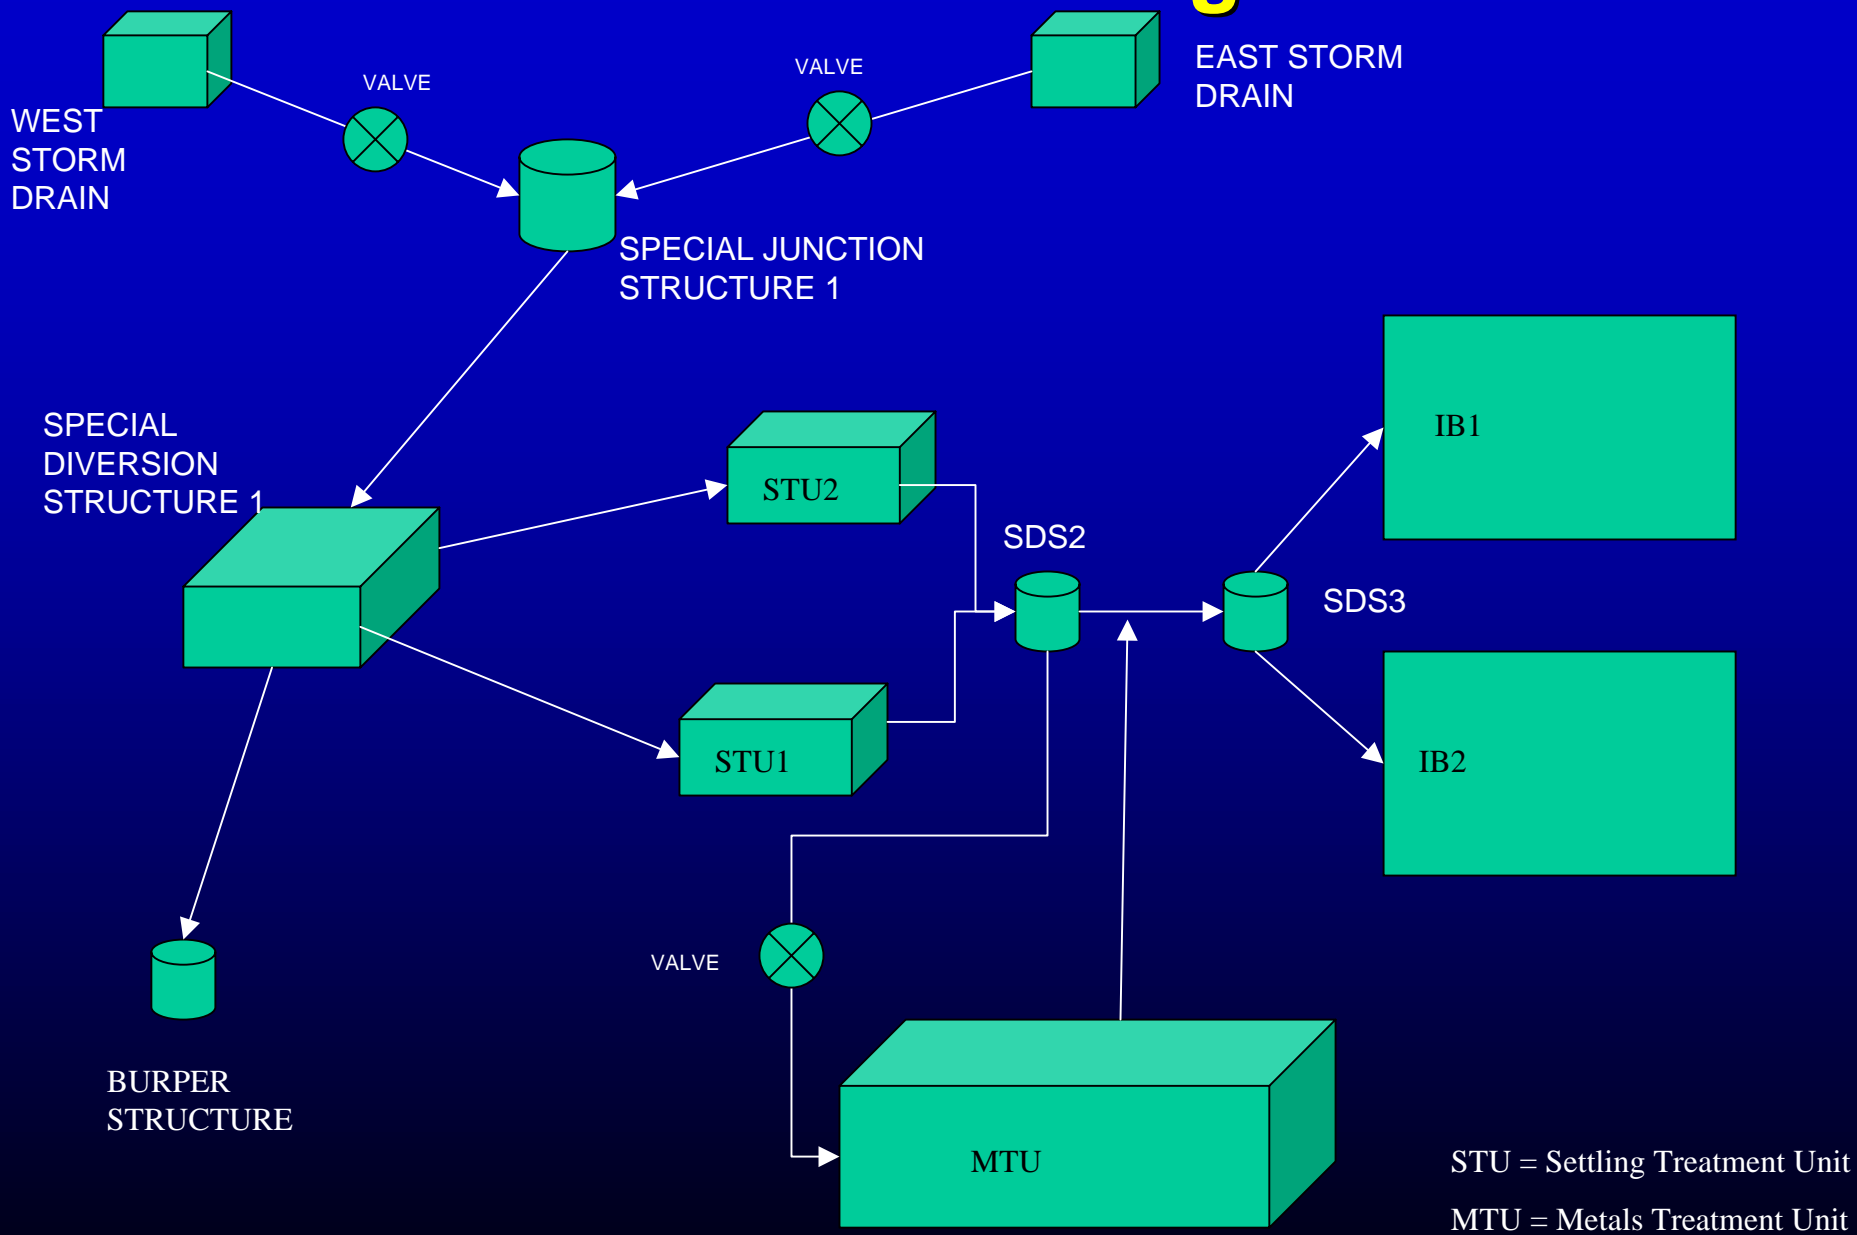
WEST STORM DRAIN

VALVE

VALVE

EAST STORM DRAIN

SPECIAL JUNCTION STRUCTURE 1

SPECIAL DIVERSION STRUCTURE 1

STU2

SDS2

SDS3

IB1

STU1

IB2

VALVE

BURPER STRUCTURE

MTU

STU = Settling Treatment Unit

MTU = Metals Treatment Unit